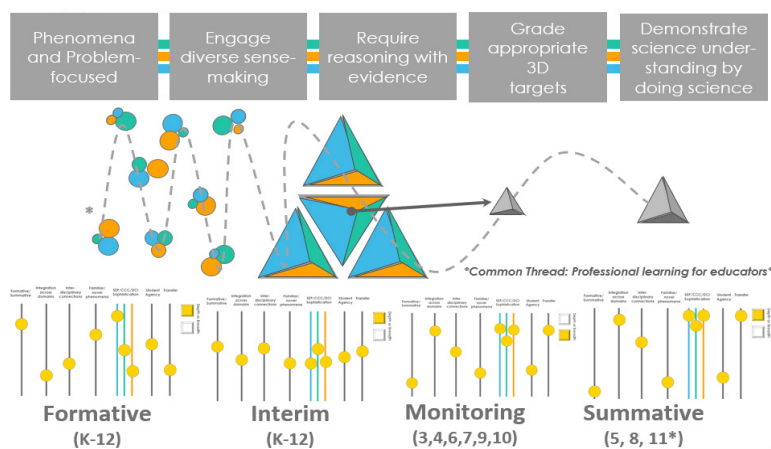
Phenomena and Problem-focused

Engage diverse sense-making

Require reasoning with evidence

Grade appropriate 3D targets

Demonstrate science understanding by doing science

*

*Common Thread: Professional learning for educators*

Formative/ Summative | Integration across domains | Inter-disciplinary connections | Familiar/ novel phenomena | SEP/CCC/DCI Sophistication | Student Agency | Transfer

Formative
(K-12)

Formative/ Summative | Integration across domains | Inter-disciplinary connections | Familiar/ novel phenomena | SEP/CCC/DCI Sophistication | Student Agency | Transfer

Interim
(K-12)

Formative/ Summative | Integration across domains | Inter-disciplinary connections | Familiar/ novel phenomena | SEP/CCC/DCI Sophistication | Student Agency | Transfer

Monitoring
(3,4,6,7,9,10)

Formative/ Summative | Integration across domains | Inter-disciplinary connections | Familiar/ novel phenomena | SEP/CCC/DCI Sophistication | Student Agency | Transfer

Summative
(5, 8, 11*)